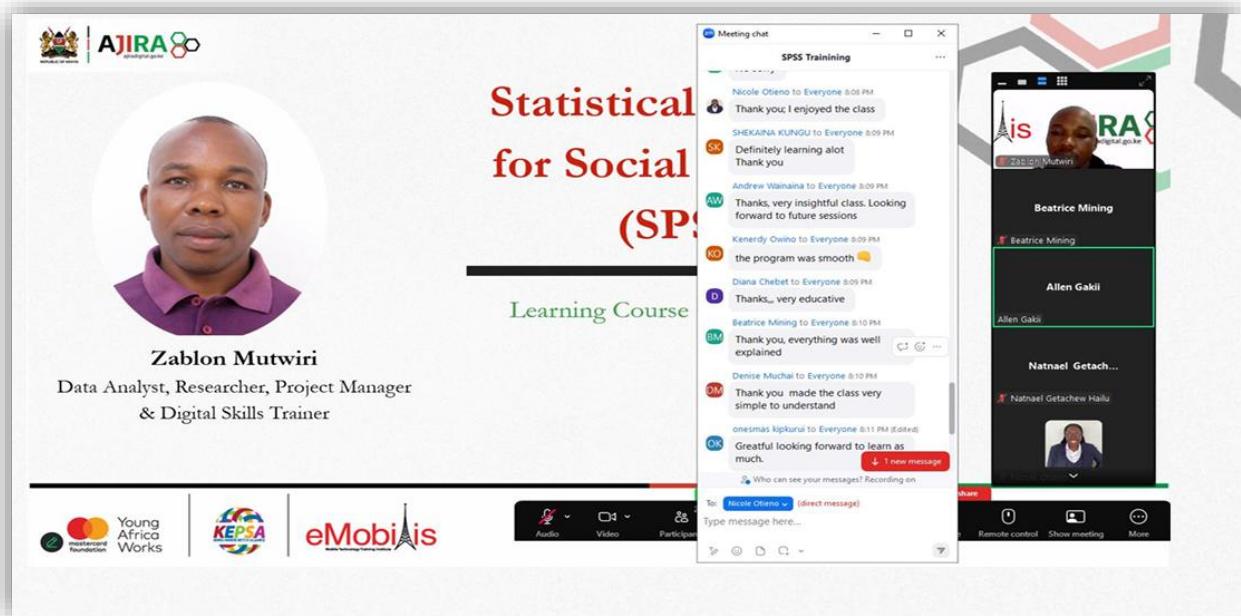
REPUBLIC OF KENYA AJIRA ajiradigital.go.ke

Statistical
for Social
(SPS

Learning Course

Zablon Mutwiri
Data Analyst, Researcher, Project Manager & Digital Skills Trainer

mastercard foundation Young Africa Works KEPSA eMobilis

Meeting chat
SPSS Trainining

Nicole Otieno to Everyone 8:08 PM
Thank you; I enjoyed the class

SHEKAINA KUNGU to Everyone 8:09 PM
Definitely learning alot
Thank you

Andrew Wainaina to Everyone 8:09 PM
Thanks, very insightful class. Looking forward to future sessions

Kenerdy Owino to Everyone 8:09 PM
the program was smooth

Diana Chebet to Everyone 8:09 PM
Thanks,,, very educative

Beatrice Mining to Everyone 8:10 PM
Thank you, everything was well explained

Denise Muchai to Everyone 8:10 PM
Thank you made the class very simple to understand

onesmas kipkurui to Everyone 8:11 PM (Edited)
Greatful looking forward to learn as much.

1 new message
Who can see your messages? Recording on
To: Nicole Otieno (direct message)
Type message here...

Zablon Mutwiri
Beatrice Mining
Beatrice Mining
Allen Gakii
Allen Gakii
Natnael Getach...
Natnael Getachew Hailu

Audio Video Participan Remote control Show meeting More